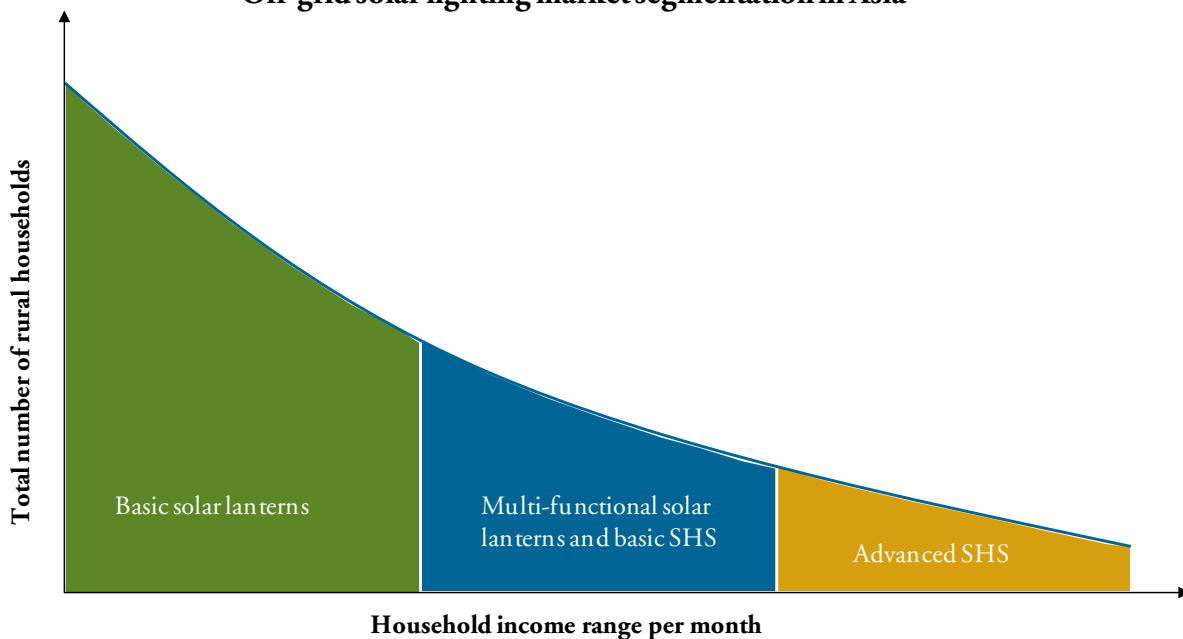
Off-grid solar lighting market segmentation in Asia

Total number of rural households

Basic solar lanterns

Multi-functional solar lanterns and basic SHS

Advanced SHS

Household income range per month